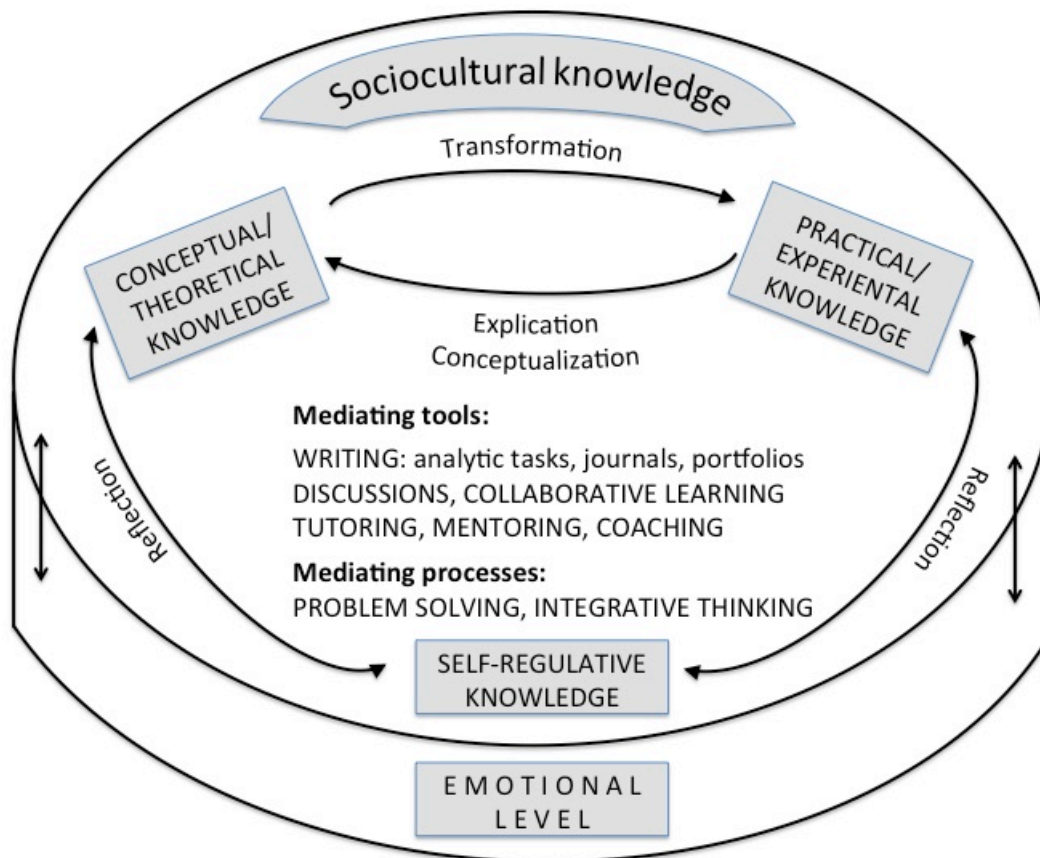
Sociocultural knowledge

Transformation

CONCEPTUAL/ THEORETICAL KNOWLEDGE

PRACTICAL/ EXPERIENTAL/ KNOWLEDGE

Explication
Conceptualization

Mediating tools:

WRITING: analytic tasks, journals, portfolios
DISCUSSIONS, COLLABORATIVE LEARNING
TUTORING, MENTORING, COACHING

Mediating processes:
PROBLEM SOLVING, INTEGRATIVE THINKING

Reflection

Reflection

SELF-REGULATIVE KNOWLEDGE

EMOTIONAL LEVEL